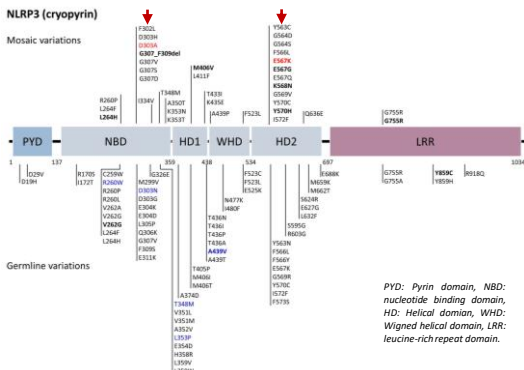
NLRP3 (cryopyrin)

Mosaic variations

F302L
D303H
D303A
G307_F309del
G307V
G307S
G307D

R260P
L264F
L264H

I334V

T348M
A350T
K353N
K353T

M406V
I411F

T433I
K435E

A439P

F523L

Y563C
G564D
G564S
F566L
E567K
E567G
E567Q
K568N
G569V
Y570C
Y570H
I572F

Q636E

G755R
G755R

PYD

NBD

HD1

WHD

HD2

LRR

1

137

359

438

534

697

1034

D29V
D19H

R170S
I172T

C259W
R260W
R260P
R260L
V262A
V262G
V263G
L264F
L264H

G326E
M299V
D303N
D303G
E304K
E304D
L305P
Q306K
G307V
F309S
E311K

A374D
T348M
V351L
V351M
A352V
L353P
E354D
H358R
L359V

T405P
M406I
M406T

T436N
T436I
T436P
T436A
A439V
A439T

N477K
I480F

F523C
F523L
E525K

Y563N
F566L
F566Y
E567K
G569R
Y570C
I572F
F573S

S595G
R603G

S624R
E627G
L632F

M659K
M662T

E688K

G755R
G755A

Y859C
Y859H

R918Q

Germline variations

PYD: Pyrin domain, NBD: nucleotide binding domain, HD: Helical domain, WHD: Wigned helical domain, LRR: leucine-rich repeat domain.